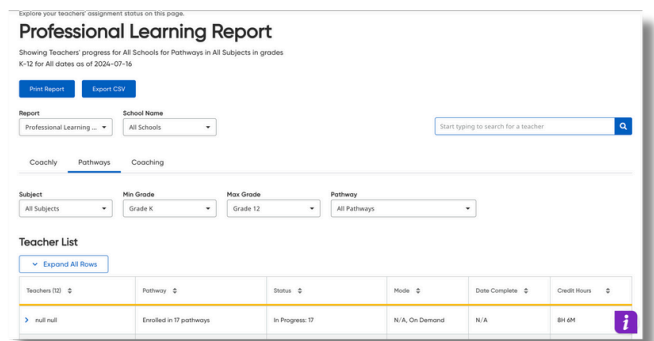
Explore your teachers' assignment status on this page.

Professional Learning Report

Showing Teachers' progress for All Schools for Pathways in All Subjects in grades K-12 for All dates as of 2024-07-16

Print Report

Export CSV

Report
Professional Learning ...

School Name
All Schools

Start typing to search for a teacher

Coachly Pathways Coaching

Subject
All Subjects

Min Grade
Grade K

Max Grade
Grade 12

Pathway
All Pathways

Teacher List

Expand All Rows

| Teachers (12) | Pathway | Status | Mode | Date Complete | Credit Hours |
|---|---|---|---|---|---|
| null null | Enrolled in 17 pathways | In Progress: 17 | N/A, On Demand | N/A | 8H 6M |